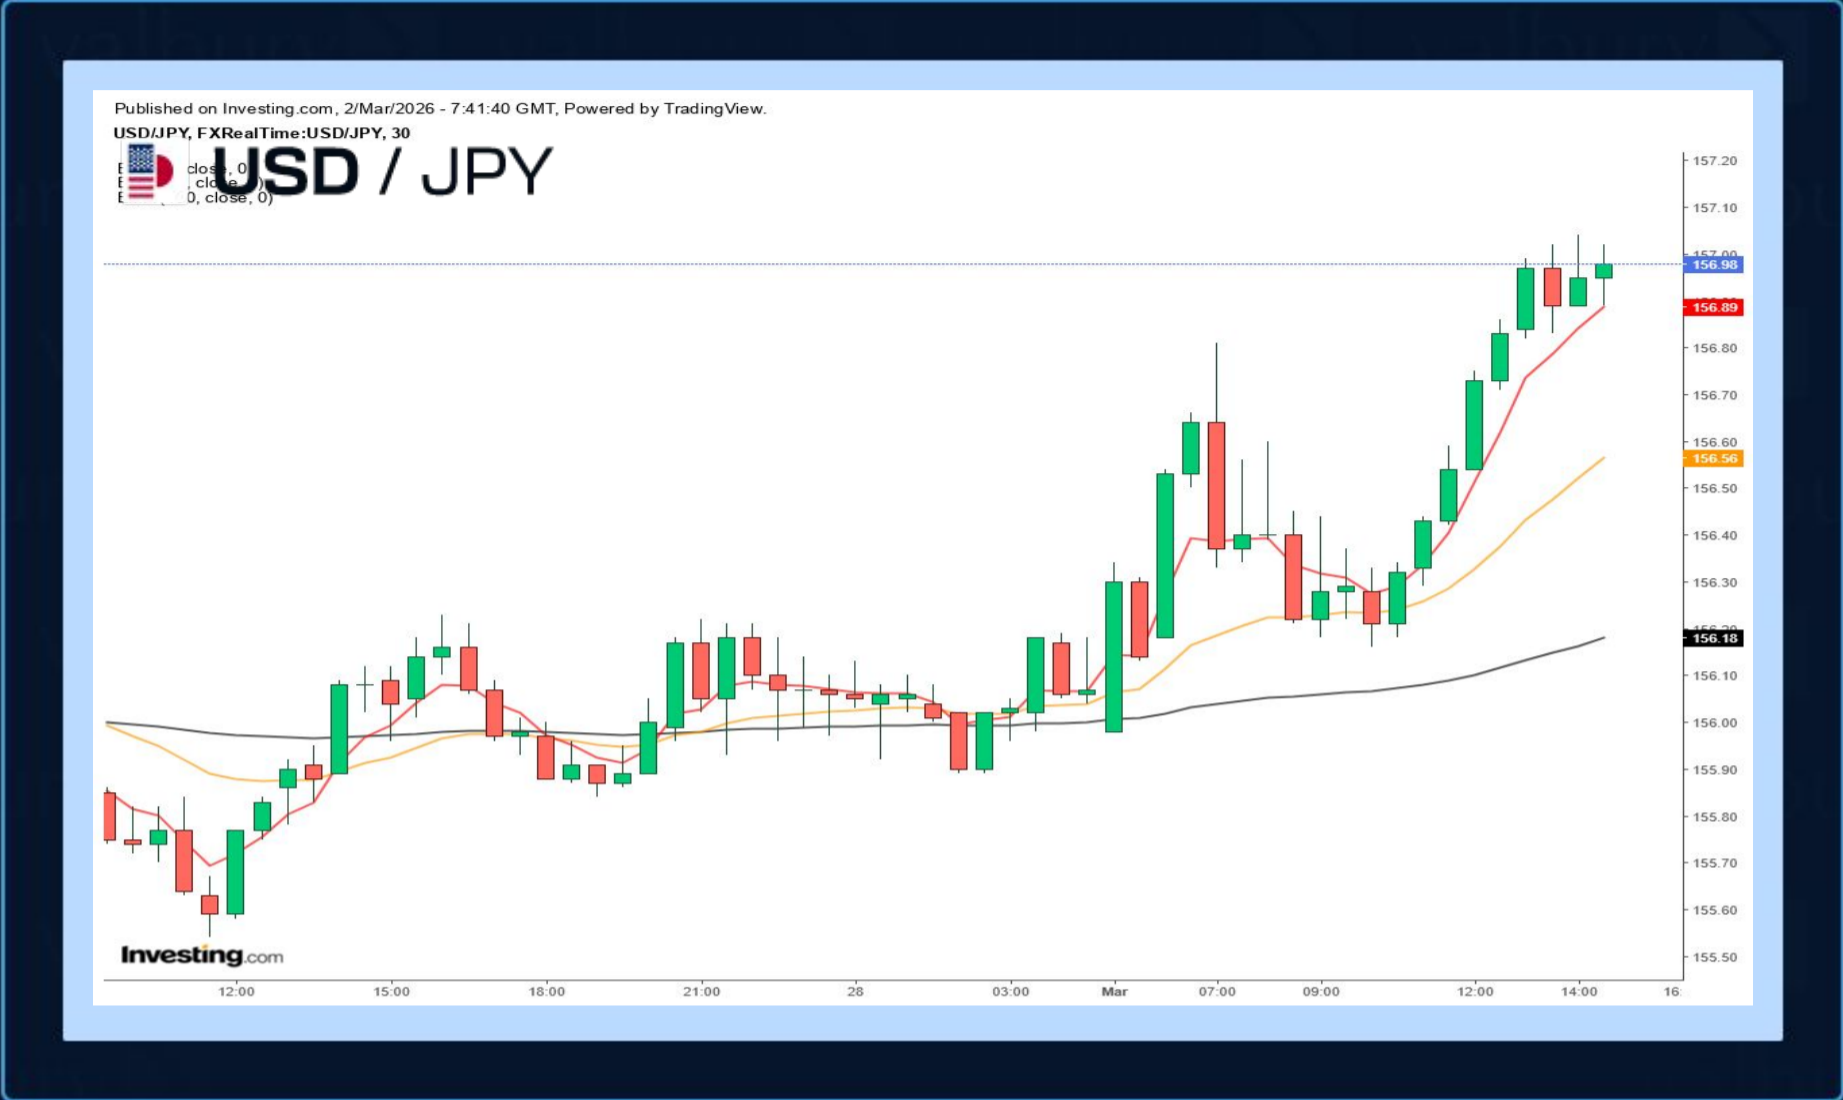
Published on Investing.com, 2/Mar/2026 - 7:41:40 GMT, Powered by TradingView.

USD/JPY, FXRealTime:USD/JPY, 30

USD / JPY

E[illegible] close, 0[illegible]
E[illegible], close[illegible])
E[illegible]0, close, 0)

157.20
157.10
157.00
156.98
156.89
156.80
156.70
156.60
156.56
156.50
156.40
156.30
156.20
156.18
156.10
156.00
155.90
155.80
155.70
155.60
155.50

12:00
15:00
18:00
21:00
28
03:00
Mar
07:00
09:00
12:00
14:00
16:

Investing.com